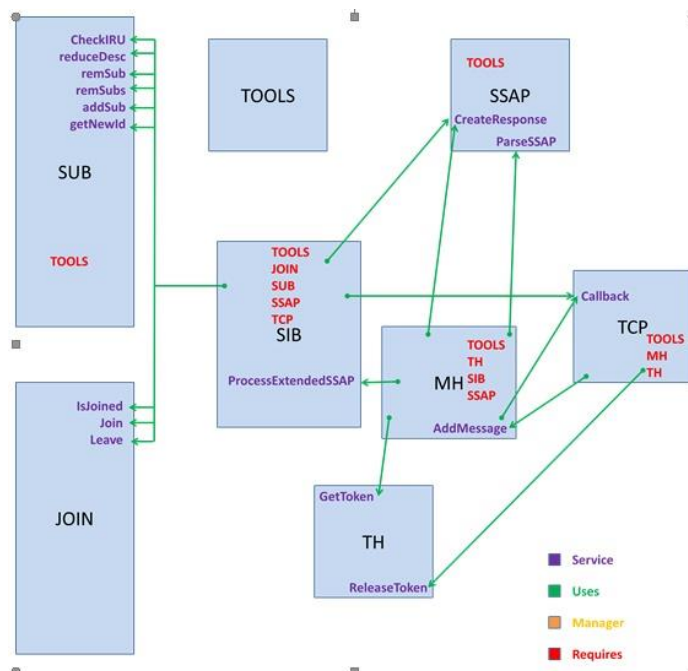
CheckIRU
reduceDesc
remSub
remSubs
addSub
getNewId

SUB

TOOLS

TOOLS

TOOLS

SSAP

CreateResponse
ParseSSAP

TOOLS
JOIN
SUB
SSAP
TCP

SIB

ProcessExtendedSSAP

Callback

TCP

TOOLS
MH
TH

TOOLS
TH
SIB
SSAP

MH

AddMessage

IsJoined
Join
Leave

JOIN

GetToken

TH

ReleaseToken

Service
Uses
Manager
Requires